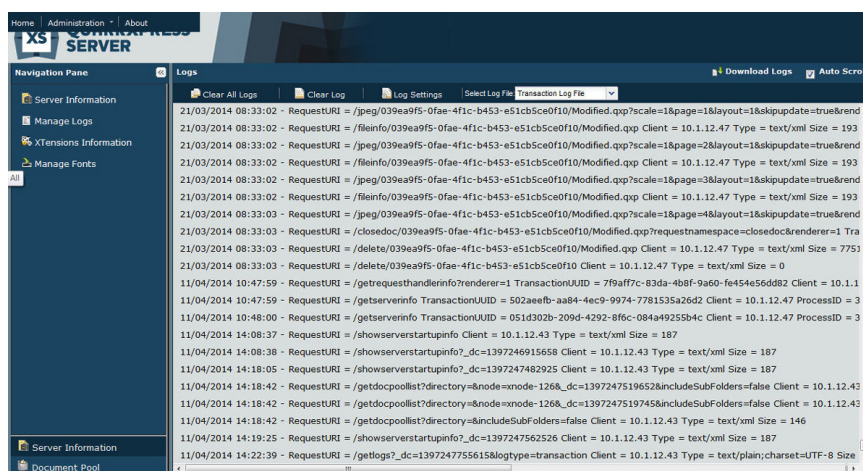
Home | Administration ▾ | About

XS QUARKXPRESS SERVER

Navigation Pane

Server Information
Manage Logs
XTensions Information
Manage Fonts

All

Server Information
Document Pool

Logs

Download Logs  Auto Scro

Clear All Logs  Clear Log  Log Settings  Select Log File: Transaction Log File

21/03/2014 08:33:02 - RequestURI = /jpeg/039ea9f5-0fae-4f1c-b453-e51cb5ce0f10/Modified.qxp?scale=1&page=1&layout=1&skipupdate=true&rend
21/03/2014 08:33:02 - RequestURI = /fileinfo/039ea9f5-0fae-4f1c-b453-e51cb5ce0f10/Modified.qxp Client = 10.1.12.47 Type = text/xml Size = 193
21/03/2014 08:33:02 - RequestURI = /jpeg/039ea9f5-0fae-4f1c-b453-e51cb5ce0f10/Modified.qxp?scale=1&page=2&layout=1&skipupdate=true&rend
21/03/2014 08:33:02 - RequestURI = /fileinfo/039ea9f5-0fae-4f1c-b453-e51cb5ce0f10/Modified.qxp Client = 10.1.12.47 Type = text/xml Size = 193
21/03/2014 08:33:02 - RequestURI = /jpeg/039ea9f5-0fae-4f1c-b453-e51cb5ce0f10/Modified.qxp?scale=1&page=3&layout=1&skipupdate=true&rend
21/03/2014 08:33:02 - RequestURI = /fileinfo/039ea9f5-0fae-4f1c-b453-e51cb5ce0f10/Modified.qxp Client = 10.1.12.47 Type = text/xml Size = 193
21/03/2014 08:33:03 - RequestURI = /jpeg/039ea9f5-0fae-4f1c-b453-e51cb5ce0f10/Modified.qxp?scale=1&page=4&layout=1&skipupdate=true&rend
21/03/2014 08:33:03 - RequestURI = /closedoc/039ea9f5-0fae-4f1c-b453-e51cb5ce0f10/Modified.qxp?requestnamespace=closedoc&renderer=1 Tra
21/03/2014 08:33:03 - RequestURI = /delete/039ea9f5-0fae-4f1c-b453-e51cb5ce0f10/Modified.qxp Client = 10.1.12.47 Type = text/xml Size = 7751
21/03/2014 08:33:03 - RequestURI = /delete/039ea9f5-0fae-4f1c-b453-e51cb5ce0f10 Client = 10.1.12.47 Type = text/xml Size = 0
11/04/2014 10:47:59 - RequestURI = /getrequesthandlerinfo?renderer=1 TransactionUUID = 7f9aff7c-83da-4b8f-9a60-fe454e56dd82 Client = 10.1.1
11/04/2014 10:47:59 - RequestURI = /getserverinfo TransactionUUID = 502aeefb-aa84-4ec9-9974-7781535a26d2 Client = 10.1.12.47 ProcessID = 3
11/04/2014 10:48:00 - RequestURI = /getserverinfo TransactionUUID = 051d302b-209d-4292-8f6c-084a49255b4c Client = 10.1.12.47 ProcessID = 3
11/04/2014 14:08:37 - RequestURI = /showserverstartupinfo Client = 10.1.12.43 Type = text/xml Size = 187
11/04/2014 14:08:38 - RequestURI = /showserverstartupinfo?_dc=1397246915658 Client = 10.1.12.43 Type = text/xml Size = 187
11/04/2014 14:18:05 - RequestURI = /showserverstartupinfo?_dc=1397247482925 Client = 10.1.12.43 Type = text/xml Size = 187
11/04/2014 14:18:42 - RequestURI = /getdocpoollist?directory=&node=xnode-126&_dc=1397247519652&includeSubFolders=false Client = 10.1.12.43
11/04/2014 14:18:42 - RequestURI = /getdocpoollist?directory=&node=xnode-126&_dc=1397247519745&includeSubFolders=false Client = 10.1.12.43
11/04/2014 14:18:42 - RequestURI = /getdocpoollist?directory=&includeSubFolders=false Client = 10.1.12.43 Type = text/xml Size = 146
11/04/2014 14:19:25 - RequestURI = /showserverstartupinfo?_dc=1397247562526 Client = 10.1.12.43 Type = text/xml Size = 187
11/04/2014 14:22:39 - RequestURI = /getlogs?_dc=1397247755615&logtype=transaction Client = 10.1.12.43 Type = text/plain;charset=UTF-8 Size